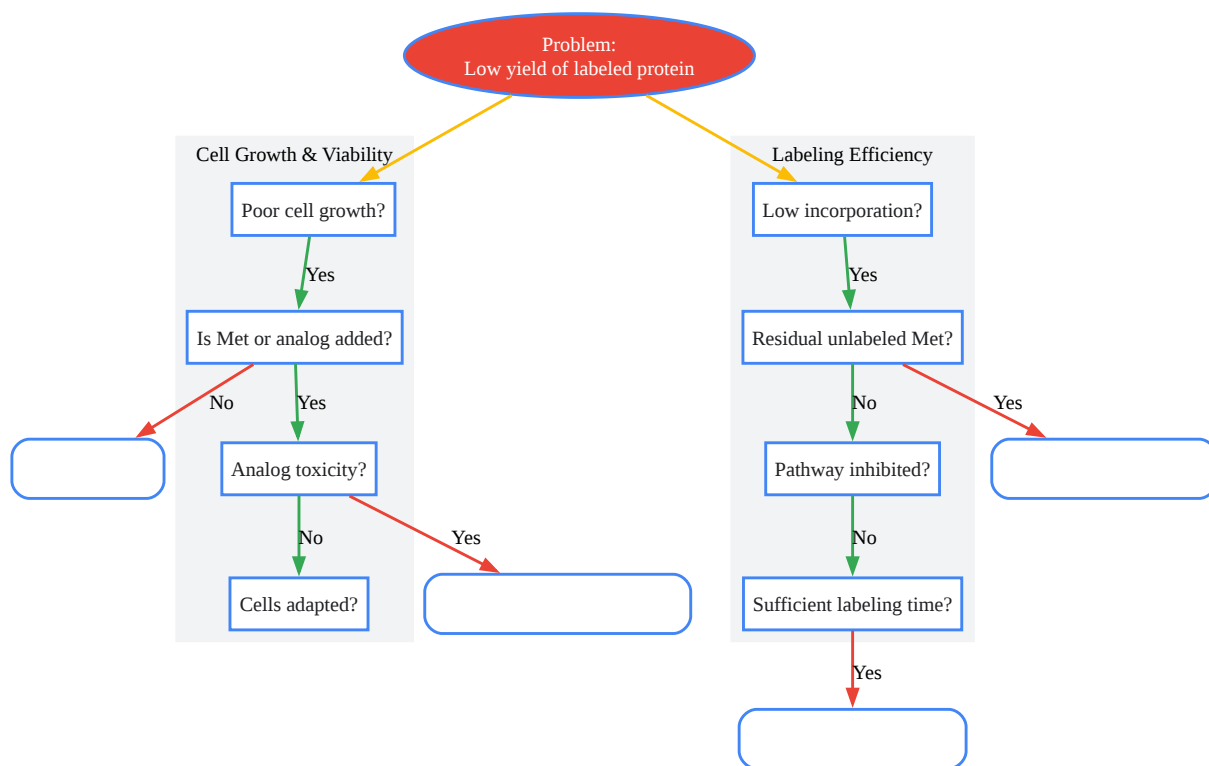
Problem:
Low yield of labeled protein

Cell Growth & Viability

Poor cell growth?

Yes

Is Met or analog added?

No

Yes

Analog toxicity?

No

Yes

Cells adapted?

Labeling Efficiency

Low incorporation?

Yes

Residual unlabeled Met?

No

Yes

Pathway inhibited?

No

Sufficient labeling time?

Yes